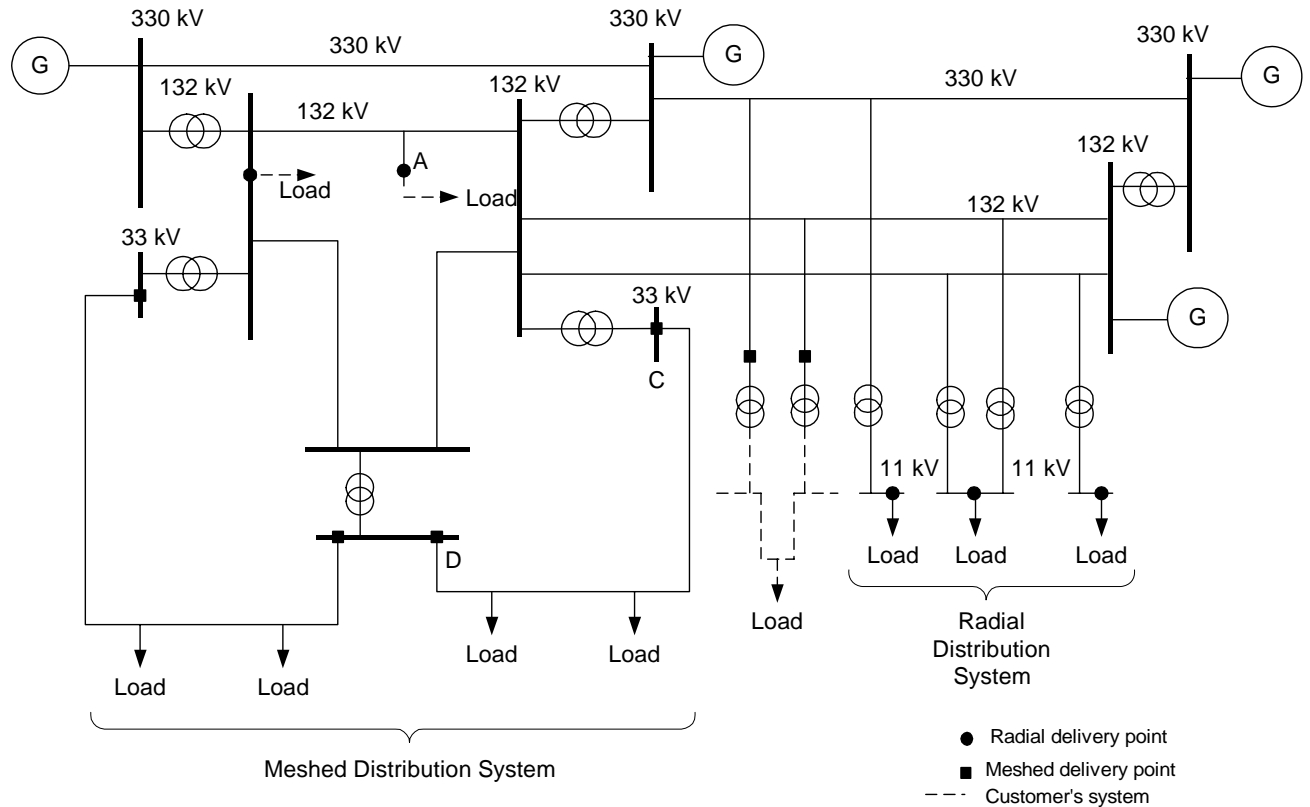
330 kV
330 kV
330 kV
330 kV
G
G
G
G
132 kV
132 kV
132 kV
330 kV
132 kV
A
Load
Load
132 kV
33 kV
33 kV
C
11 kV
11 kV
D
Load
Load
Load
Load
Load
Load
Load
Load
Load
Radial Distribution System
Meshed Distribution System
Radial delivery point
Meshed delivery point
Customer's system